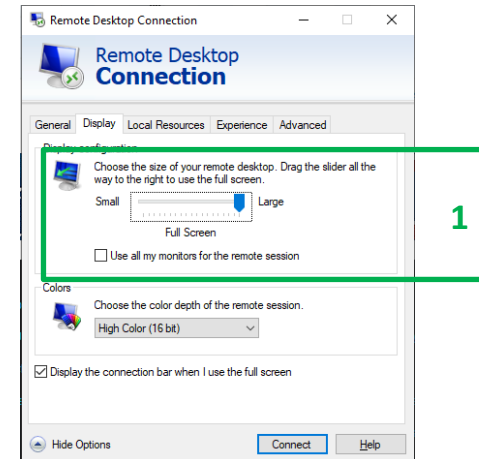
Remote Desktop Connection

Remote Desktop
Connection

General | Display | Local Resources | Experience | Advanced

Display configuration

Choose the size of your remote desktop. Drag the slider all the way to the right to use the full screen.

Small | Large

Full Screen

Use all my monitors for the remote session

1

Colors

Choose the color depth of the remote session.

High Color (16 bit)

Display the connection bar when I use the full screen

Hide Options | Connect | Help